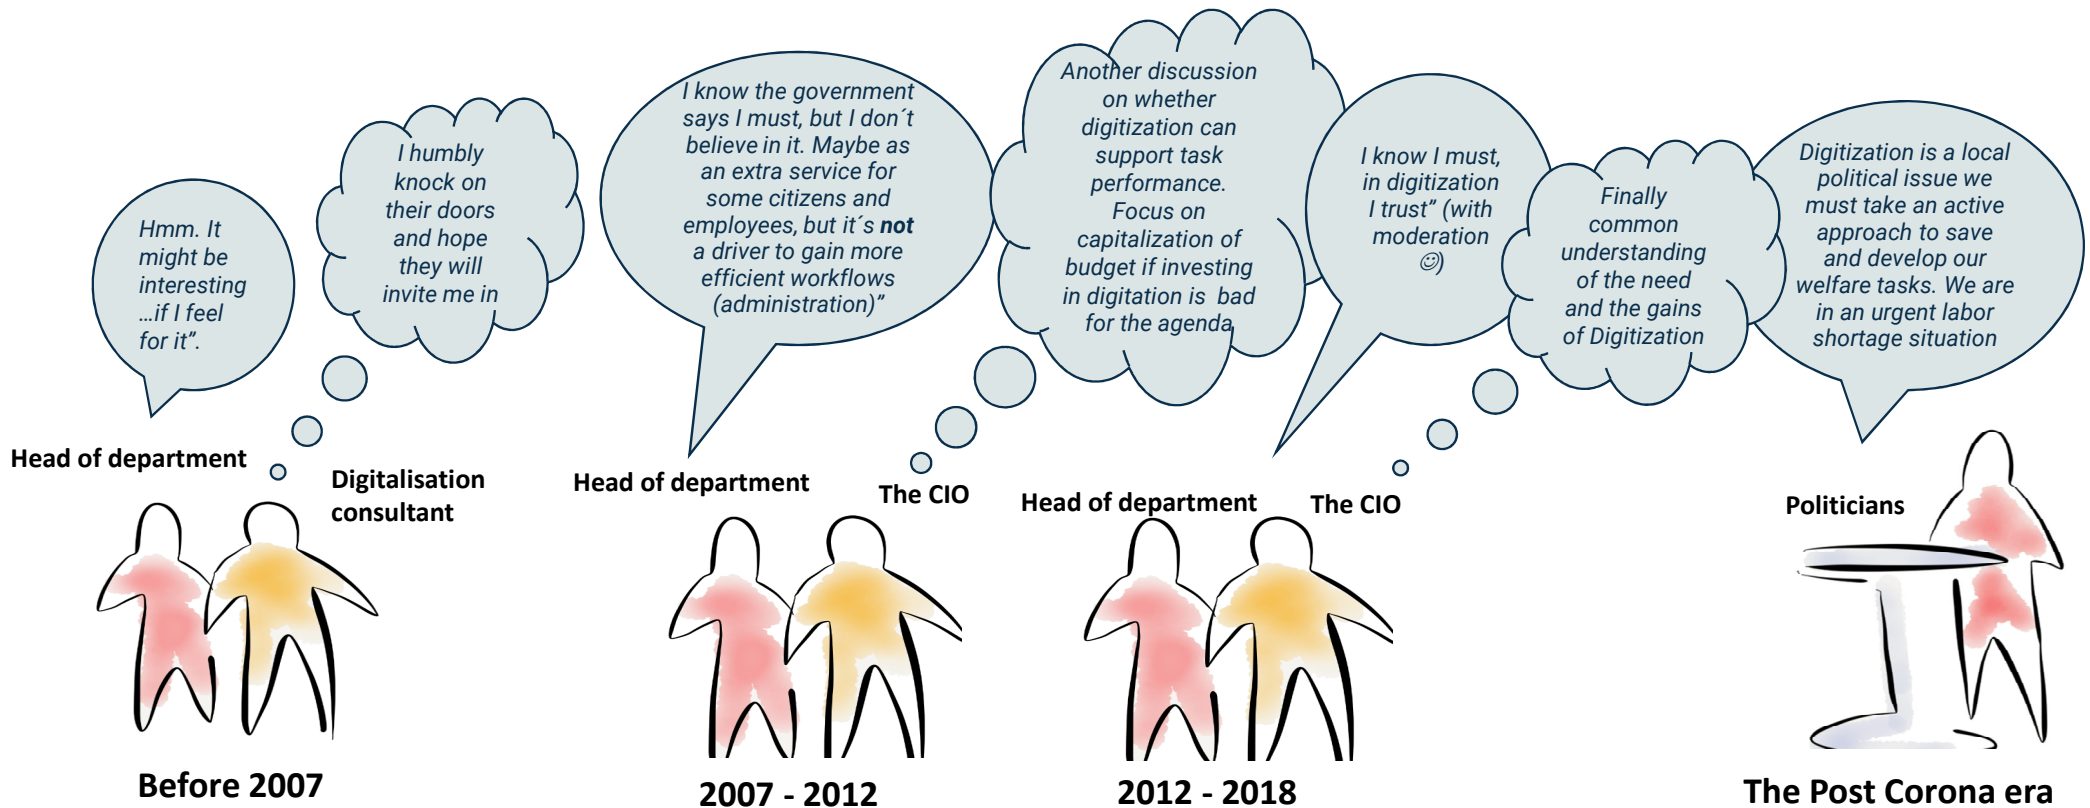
Hmm. It might be interesting …if I feel for it".

I humbly knock on their doors and hope they will invite me in

Head of department

Digitalisation consultant

Before 2007

I know the government says I must, but I don´t believe in it. Maybe as an extra service for some citizens and employees, but it´s **not** a driver to gain more efficient workflows (administration)"

Another discussion on whether digitization can support task performance. Focus on capitalization of budget if investing in digitation is bad for the agenda

Head of department

The CIO

2007 - 2012

I know I must, in digitization I trust" (with moderation ☺)

Finally common understanding of the need and the gains of Digitization

Head of department

The CIO

2012 - 2018

Digitization is a local political issue we must take an active approach to save and develop our welfare tasks. We are in an urgent labor shortage situation

Politicians

The Post Corona era